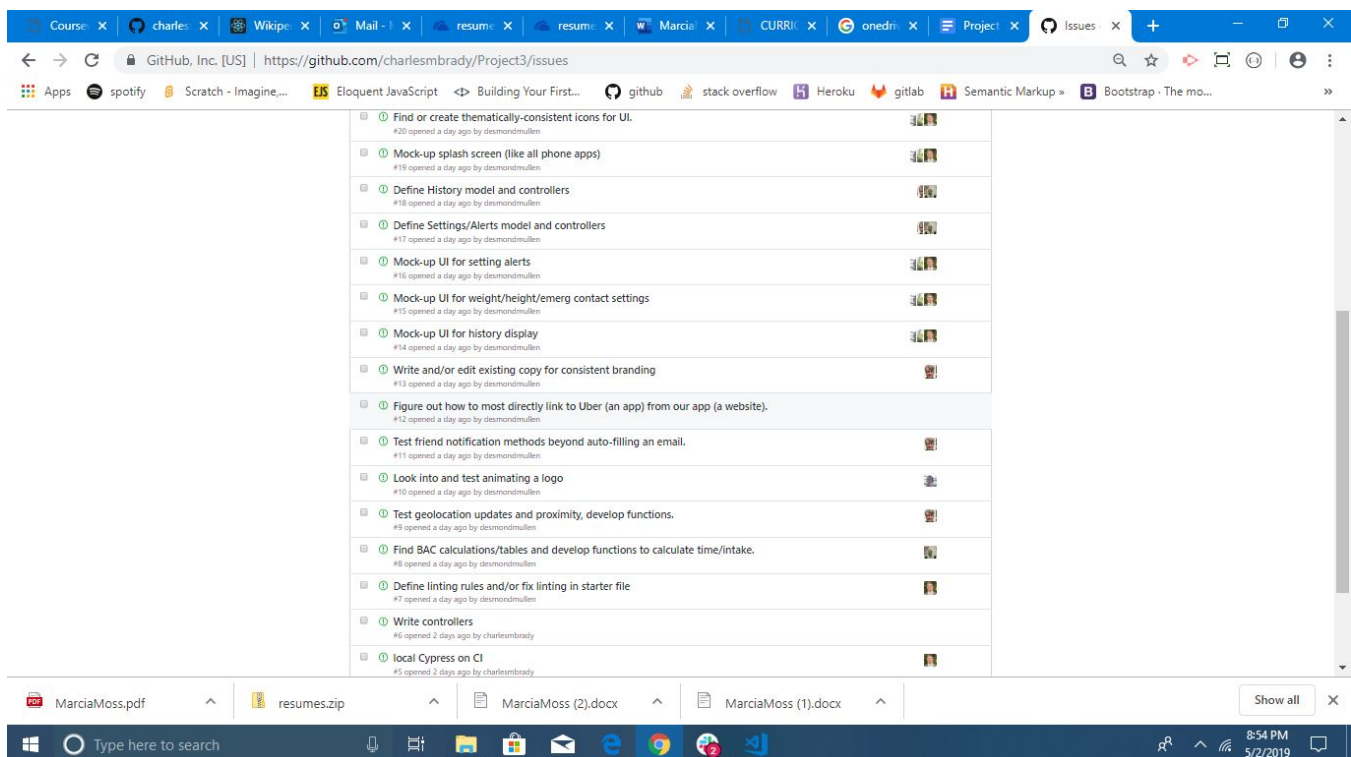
Course | charles | Wikipe | Mail - | resume | resume | Marcia | CURRIC | onedri | Project | Issues

GitHub, Inc. [US] | https://github.com/charlesmbrady/Project3/issues

Apps | spotify | Scratch - Imagine,... | Eloquent JavaScript | Building Your First... | github | stack overflow | Heroku | gitlab | Semantic Markup » | Bootstrap · The mo...

Find or create thematically-consistent icons for UI.
#20 opened a day ago by desmondmullen

Mock-up splash screen (like all phone apps)
#19 opened a day ago by desmondmullen

Define History model and controllers
#18 opened a day ago by desmondmullen

Define Settings/Alerts model and controllers
#17 opened a day ago by desmondmullen

Mock-up UI for setting alerts
#16 opened a day ago by desmondmullen

Mock-up UI for weight/height/emerg contact settings
#15 opened a day ago by desmondmullen

Mock-up UI for history display
#14 opened a day ago by desmondmullen

Write and/or edit existing copy for consistent branding
#13 opened a day ago by desmondmullen

Figure out how to most directly link to Uber (an app) from our app (a website).
#12 opened a day ago by desmondmullen

Test friend notification methods beyond auto-filling an email.
#11 opened a day ago by desmondmullen

Look into and test animating a logo
#10 opened a day ago by desmondmullen

Test geolocation updates and proximity, develop functions.
#9 opened a day ago by desmondmullen

Find BAC calculations/tables and develop functions to calculate time/intake.
#8 opened a day ago by desmondmullen

Define linting rules and/or fix linting in starter file
#7 opened a day ago by desmondmullen

Write controllers
#6 opened 2 days ago by charlesmbrady

local Cypress on CI
#5 opened 2 days ago by charlesmbrady

MarciaMoss.pdf | resumes.zip | MarciaMoss (2).docx | MarciaMoss (1).docx | Show all

Type here to search

8:54 PM
5/2/2019